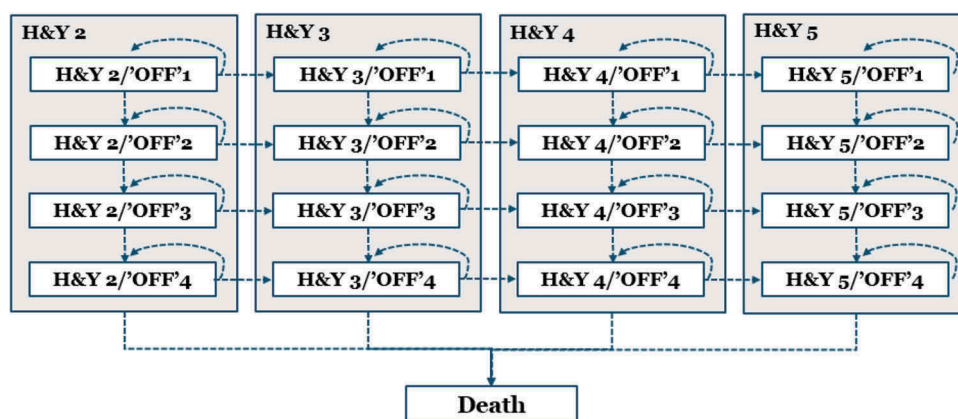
H&Y 2

H&Y 2/'OFF'1

H&Y 2/'OFF'2

H&Y 2/'OFF'3

H&Y 2/'OFF'4

H&Y 3

H&Y 3/'OFF'1

H&Y 3/'OFF'2

H&Y 3/'OFF'3

H&Y 3/'OFF'4

H&Y 4

H&Y 4/'OFF'1

H&Y 4/'OFF'2

H&Y 4/'OFF'3

H&Y 4/'OFF'4

H&Y 5

H&Y 5/'OFF'1

H&Y 5/'OFF'2

H&Y 5/'OFF'3

H&Y 5/'OFF'4

Death